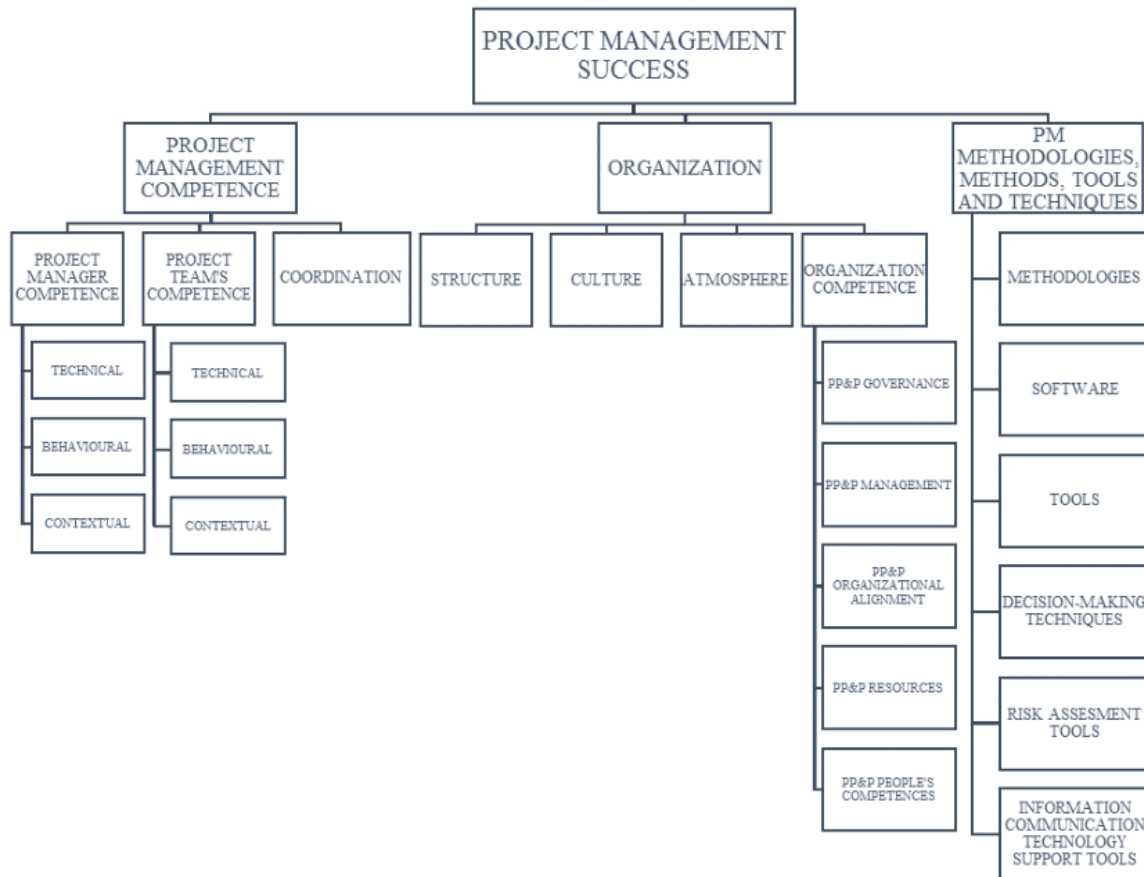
PROJECT MANAGEMENT SUCCESS

PROJECT MANAGEMENT COMPETENCE

PROJECT MANAGER COMPETENCE

TECHNICAL

BEHAVIOURAL

CONTEXTUAL

PROJECT TEAM'S COMPETENCE

TECHNICAL

BEHAVIOURAL

CONTEXTUAL

COORDINATION

ORGANIZATION

STRUCTURE

CULTURE

ATMOSPHERE

ORGANIZATION COMPETENCE

PP&P GOVERNANCE

PP&P MANAGEMENT

PP&P ORGANIZATIONAL ALIGNMENT

PP&P RESOURCES

PP&P PEOPLE'S COMPETENCES

PM METHODOLOGIES, METHODS, TOOLS AND TECHNIQUES

METHODOLOGIES

SOFTWARE

TOOLS

DECISION-MAKING TECHNIQUES

RISK ASSESMENT TOOLS

INFORMATION COMMUNICATION TECHNOLOGY SUPPORT TOOLS